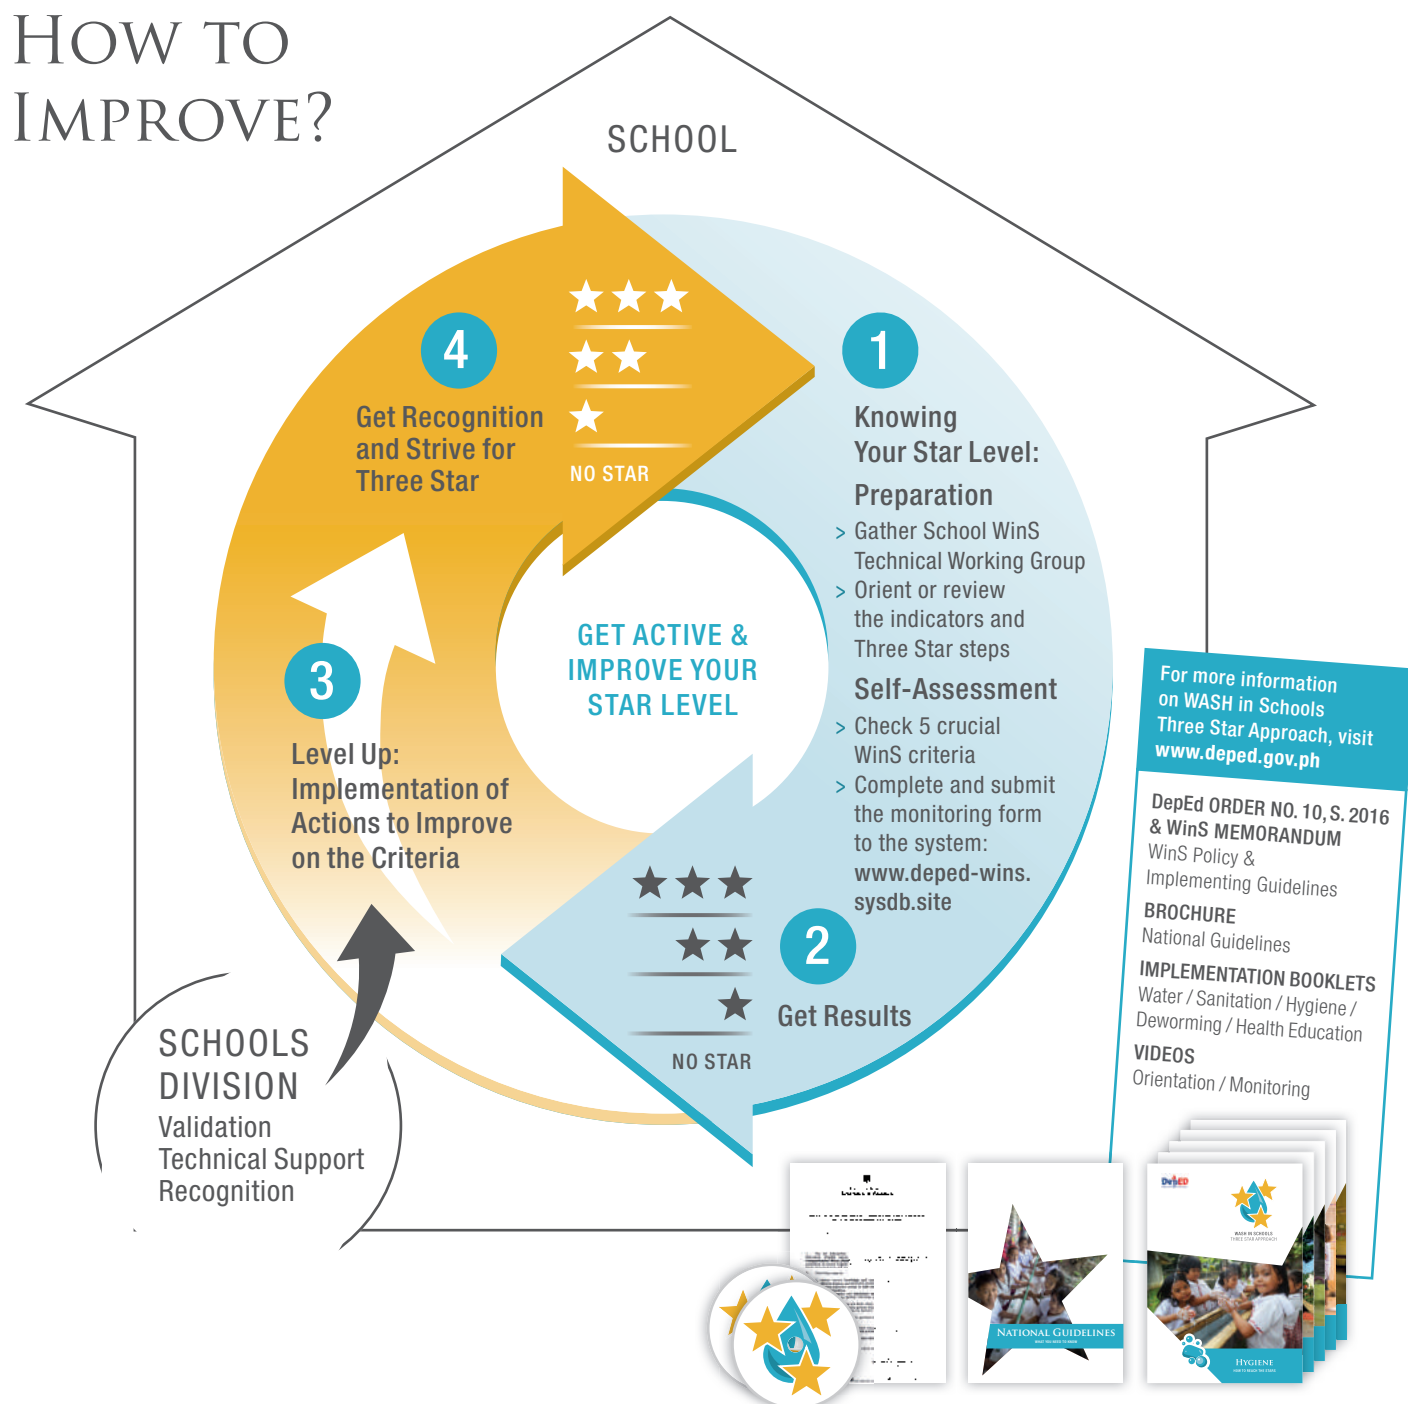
HOW TO IMPROVE?

SCHOOL

4
Get Recognition and Strive for Three Star

NO STAR

1
Knowing Your Star Level:

Preparation
> Gather School WinS Technical Working Group
> Orient or review the indicators and Three Star steps

Self-Assessment
> Check 5 crucial WinS criteria
> Complete and submit the monitoring form to the system: www.deped-wins.sysdb.site

GET ACTIVE & IMPROVE YOUR STAR LEVEL

3
Level Up: Implementation of Actions to Improve on the Criteria

NO STAR

2
Get Results

SCHOOLS DIVISION
Validation
Technical Support
Recognition

For more information on WASH in Schools Three Star Approach, visit www.deped.gov.ph

DepEd ORDER NO. 10, S. 2016 & WinS MEMORANDUM
WinS Policy & Implementing Guidelines

BROCHURE
National Guidelines

IMPLEMENTATION BOOKLETS
Water / Sanitation / Hygiene / Deworming / Health Education

VIDEOS
Orientation / Monitoring

NATIONAL GUIDELINES

HYGIENE